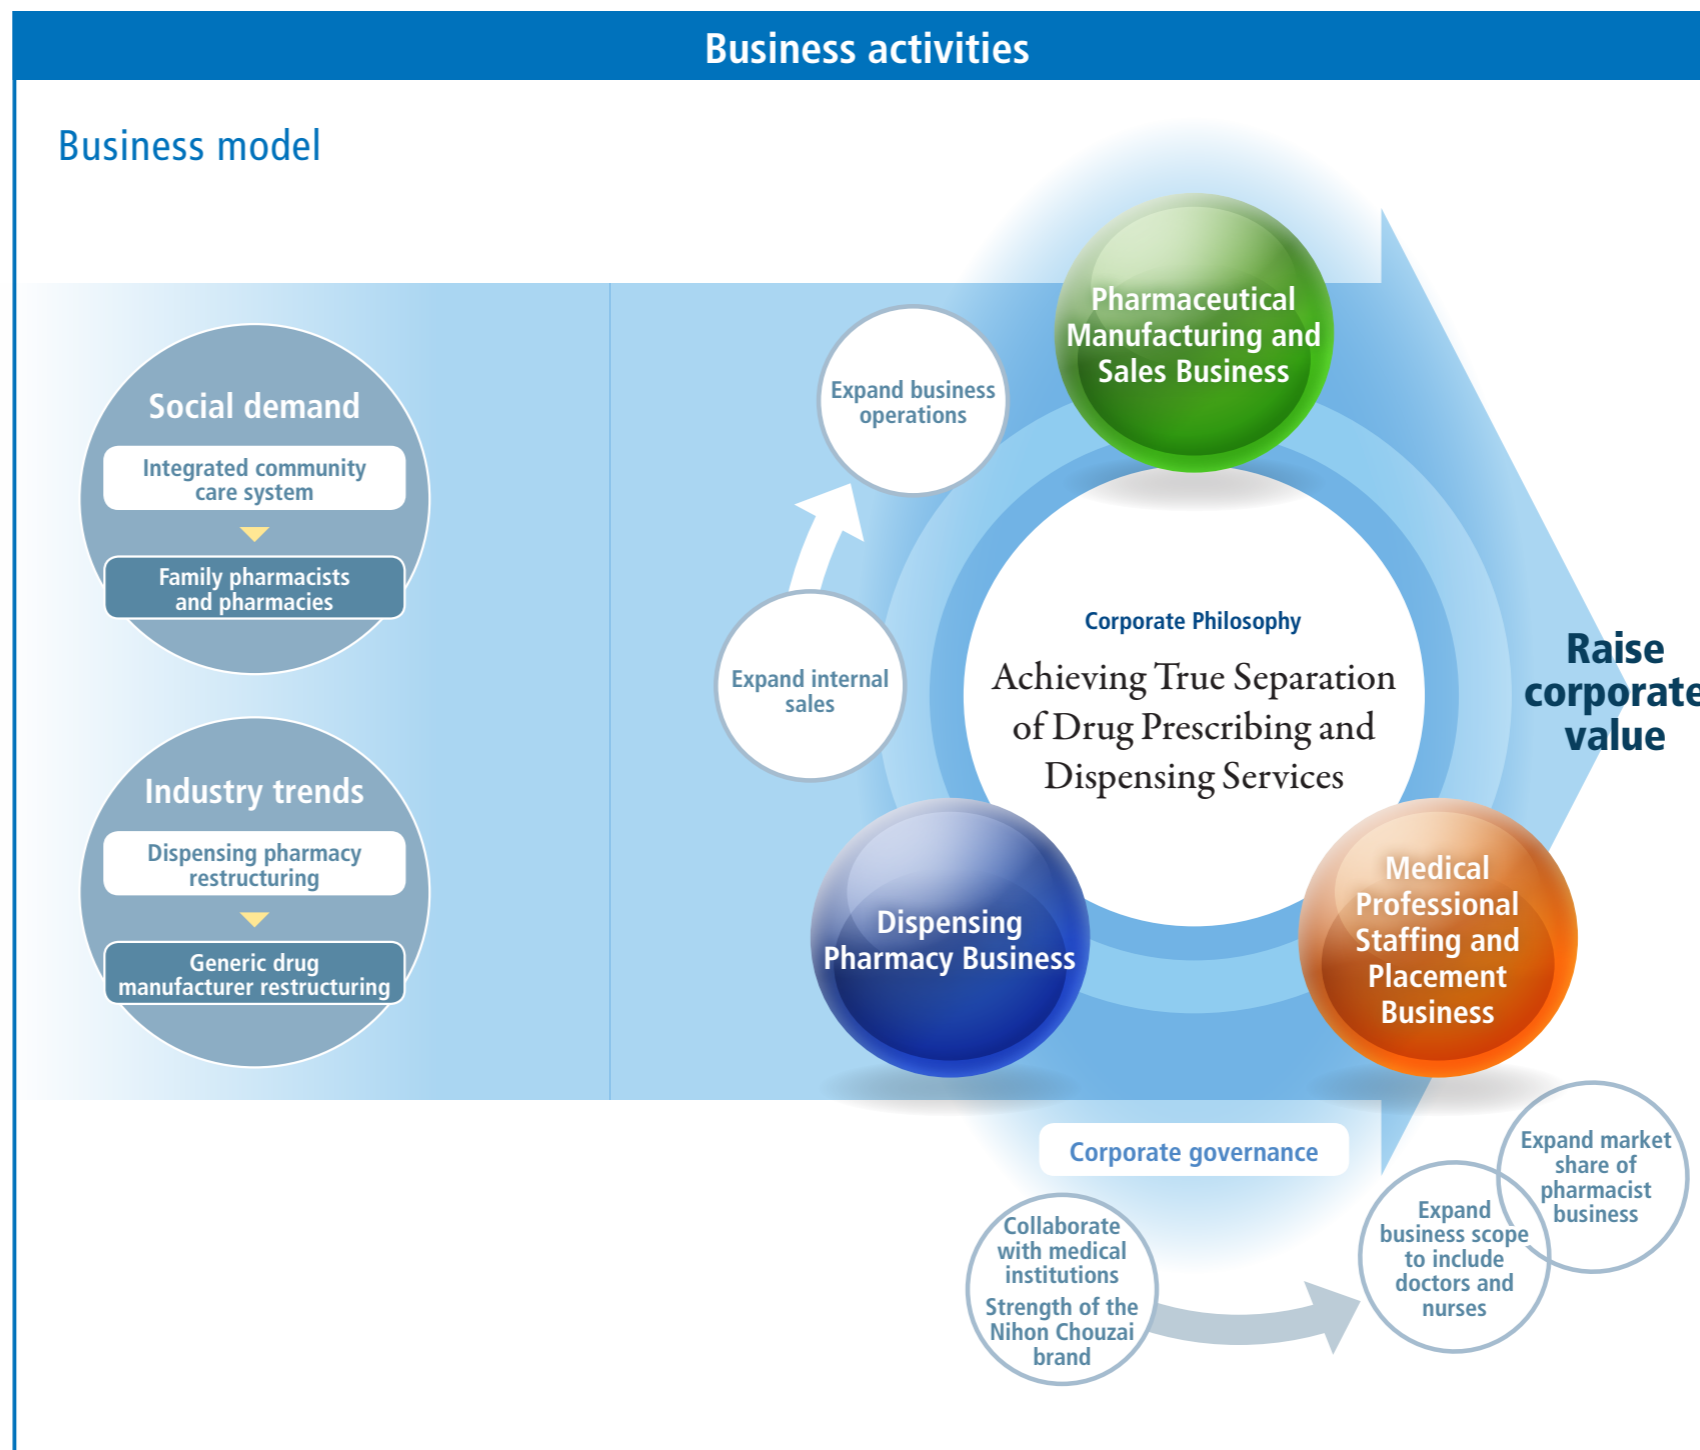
Business activities

Business model

Social demand

Integrated community care system

Family pharmacists and pharmacies

Industry trends

Dispensing pharmacy restructuring

Generic drug manufacturer restructuring

Expand business operations

Pharmaceutical Manufacturing and Sales Business

Expand internal sales

Corporate Philosophy

Achieving True Separation of Drug Prescribing and Dispensing Services

Raise corporate value

Dispensing Pharmacy Business

Medical Professional Staffing and Placement Business

Corporate governance

Collaborate with medical institutions

Strength of the Nihon Chouzai brand

Expand business scope to include doctors and nurses

Expand market share of pharmacist business